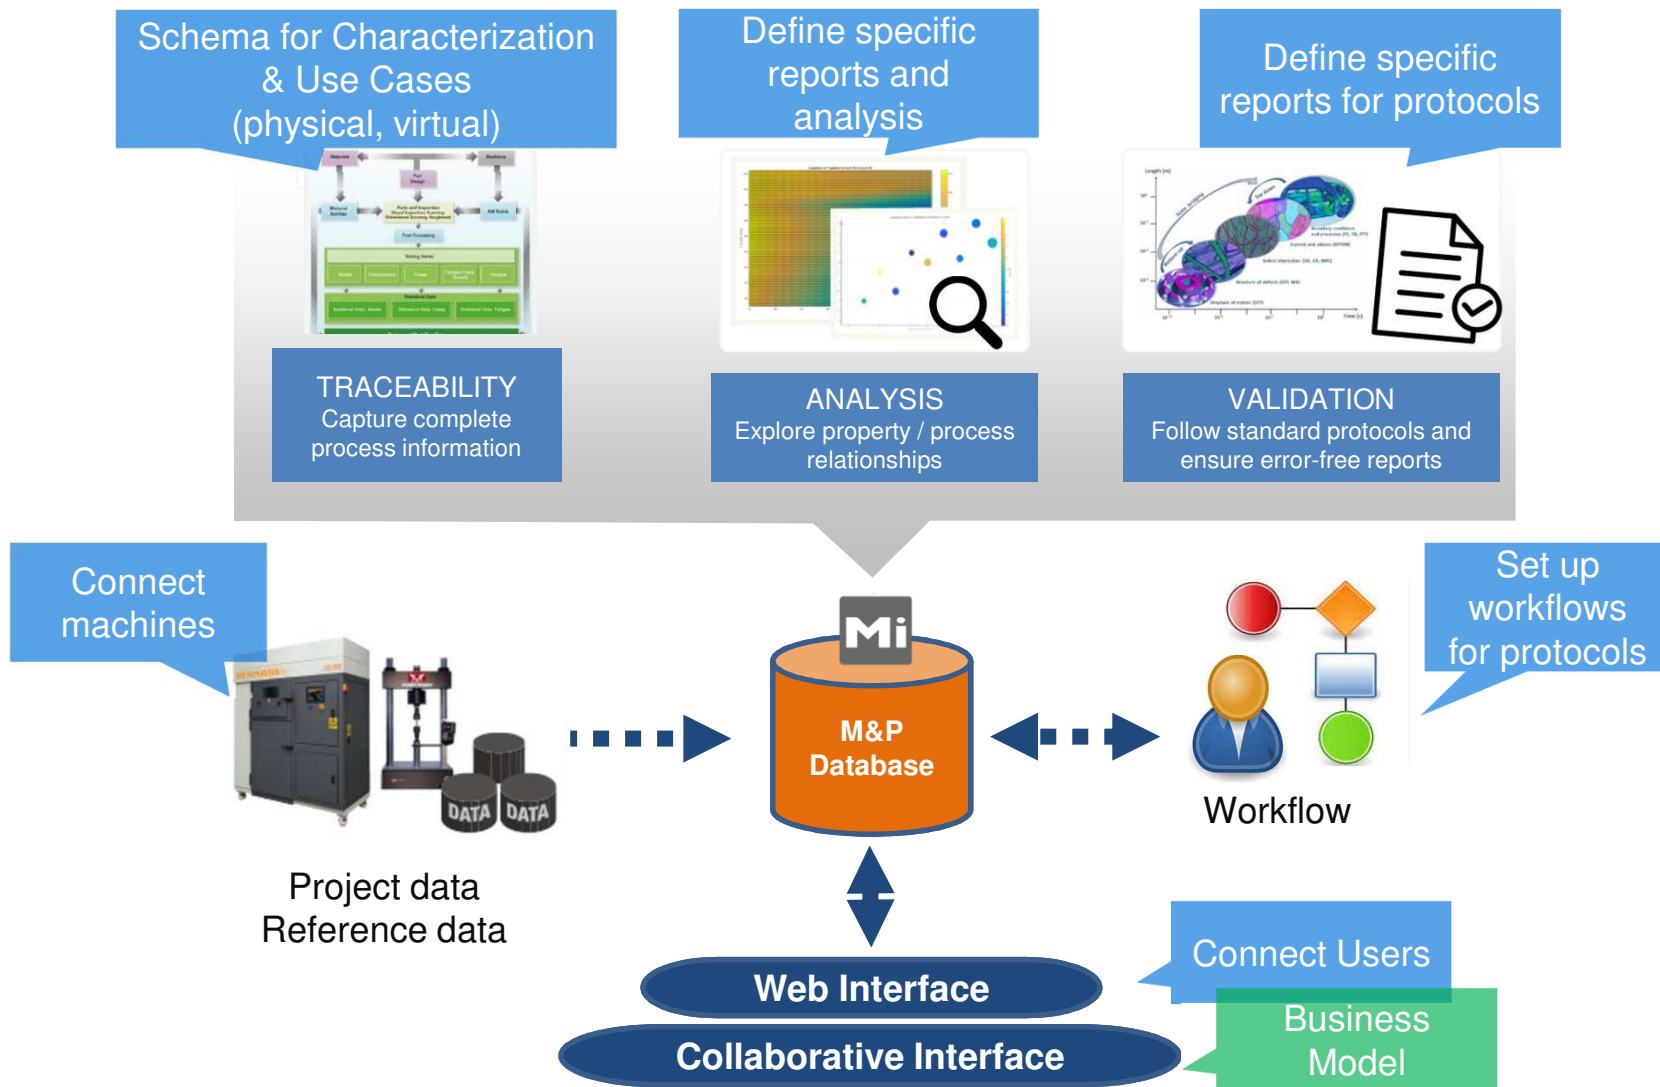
Schema for Characterization & Use Cases (physical, virtual)

Define specific reports and analysis

Define specific reports for protocols

TRACEABILITY
Capture complete process information

ANALYSIS
Explore property / process relationships

VALIDATION
Follow standard protocols and ensure error-free reports

Connect machines

Mi

M&P Database

Set up workflows for protocols

DATA DATA

Workflow

Project data
Reference data

Connect Users

Web Interface

Business Model

Collaborative Interface